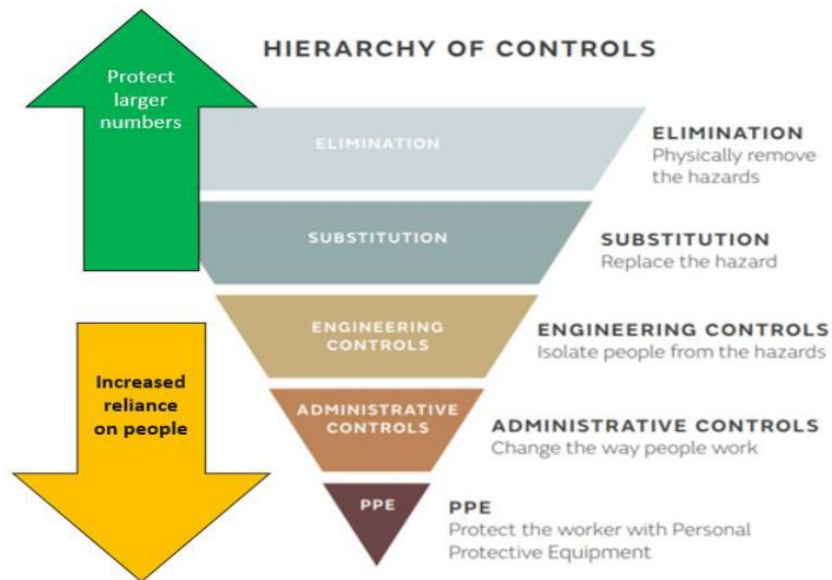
HIERARCHY OF CONTROLS

Protect larger numbers

ELIMINATION

ELIMINATION
Physically remove the hazards

SUBSTITUTION

SUBSTITUTION
Replace the hazard

ENGINEERING CONTROLS

ENGINEERING CONTROLS
Isolate people from the hazards

Increased reliance on people

ADMINISTRATIVE CONTROLS

ADMINISTRATIVE CONTROLS
Change the way people work

PPE

PPE
Protect the worker with Personal Protective Equipment